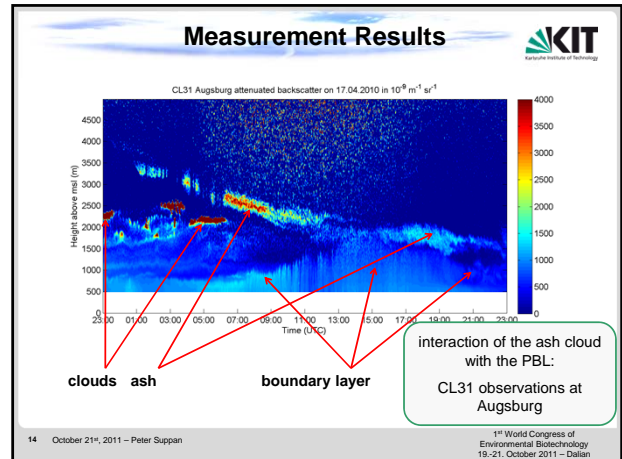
Measurement Results

KIT
Karlsruhe Institute of Technology

CL31 Augsburg attenuated backscatter on 17.04.2010 in $10^{-9}$ m$^{-1}$ sr$^{-1}$

4500
4000
3500
3000
2500
2000
1500
1000
500

Height above msl (m)

23:00 01:00 03:00 05:00 07:00 09:00 11:00 13:00 15:00 17:00 19:00 21:00 23:00
Time (UTC)

4000
3500
3000
2500
2000
1500
1000
500
0

clouds ash

boundary layer

interaction of the ash cloud with the PBL:

CL31 observations at Augsburg

14 October 21st, 2011 – Peter Suppan

1st World Congress of Environmental Biotechnology 19.-21. October 2011 – Dalian